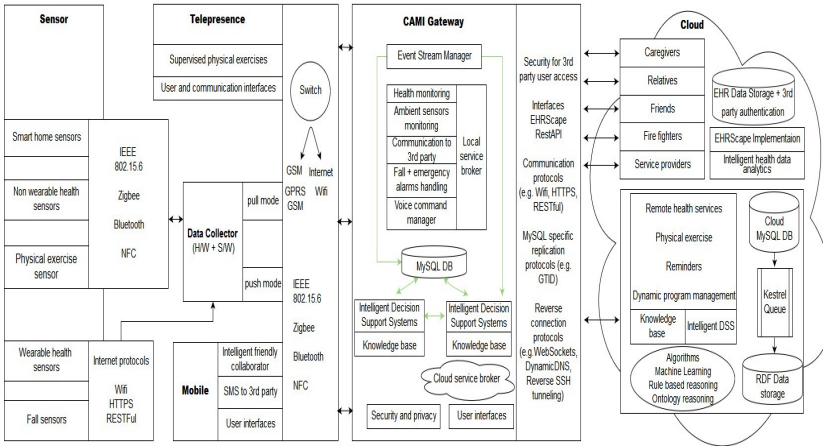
Sensor

Smart home sensors

Non wearable health sensors

Physical exercise sensor

IEEE 802.15.6

Zigbee

Bluetooth

NFC

Wearable health sensors

Fall sensors

Internet protocols

Wifi

HTTPS

RESTFul

Telepresence

Supervised physical exercises

User and communication interfaces

Switch

GSM

Internet

GPRS GSM

Wifi

Data Collector (H/W + S/W)

pull mode

push mode

IEEE 802.15.6

Zigbee

Bluetooth

NFC

Mobile

Intelligent friendly collaborator

SMS to 3rd party

User interfaces

CAMI Gateway

Event Stream Manager

Health monitoring

Ambient sensors monitoring

Communication to 3rd party

Fall + emergency alarms handling

Voice command manager

Local service broker

MySQL DB

Intelligent Decision Support Systems

Knowledge base

Intelligent Decision Support Systems

Knowledge base

Cloud service broker

Security and privacy

User interfaces

Security for 3rd party user access

Interfaces EHRScape RestAPI

Communication protocols (e.g. Wifi, HTTPS, RESTful)

MySQL specific replication protocols (e.g. GTID)

Reverse connection protocols (e.g.WebSockets, DynamicDNS, Reverse SSH tunneling)

Cloud

Caregivers

Relatives

Friends

Fire fighters

Service providers

EHR Data Storage + 3rd party authentication

EHRScape Implementaion

Intelligent health data analytics

Remote health services

Physical exercise

Reminders

Dynamic program management

Knowledge base

Intelligent DSS

Algorithms
Machine Learning
Rule based reasoning
Ontology reasoning

Cloud MySQL DB

Kestrel Queue

RDF Data storage